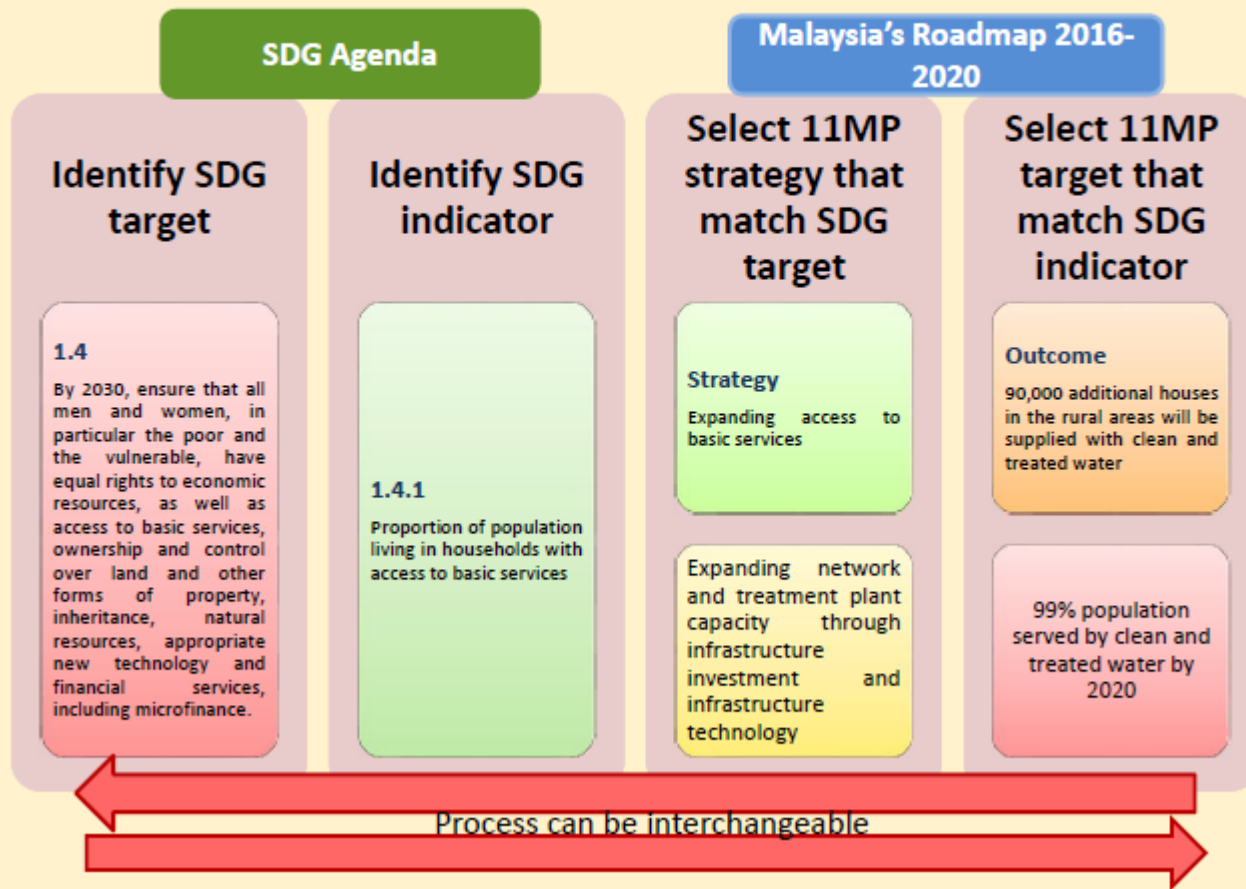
SDG Agenda

Malaysia's Roadmap 2016-2020

Identify SDG target

1.4

By 2030, ensure that all men and women, in particular the poor and the vulnerable, have equal rights to economic resources, as well as access to basic services, ownership and control over land and other forms of property, inheritance, natural resources, appropriate new technology and financial services, including microfinance.

Identify SDG indicator

1.4.1

Proportion of population living in households with access to basic services

Select 11MP strategy that match SDG target

Strategy

Expanding access to basic services

Expanding network and treatment plant capacity through infrastructure investment and infrastructure technology

Select 11MP target that match SDG indicator

Outcome

90,000 additional houses in the rural areas will be supplied with clean and treated water

99% population served by clean and treated water by 2020

Process can be interchangeable